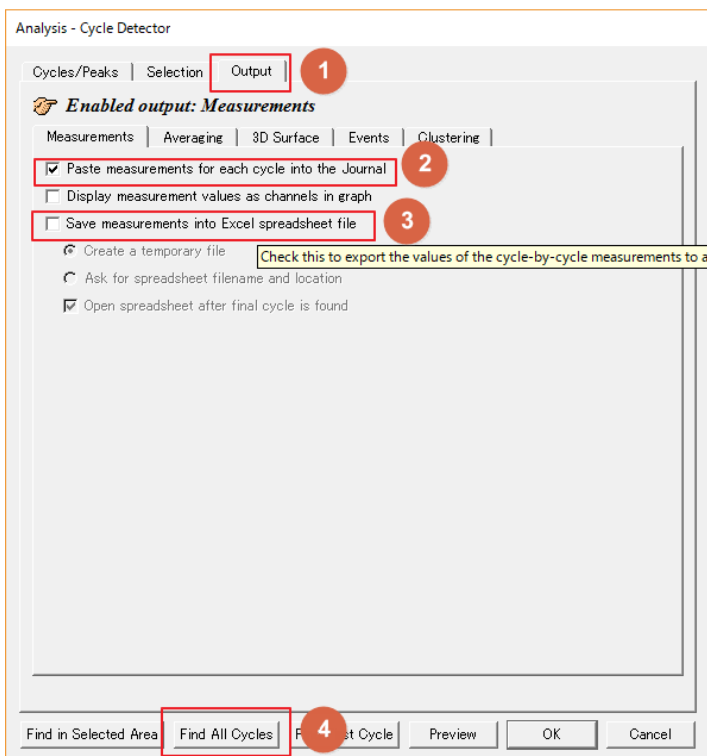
Analysis - Cycle Detector

Cycles/Peaks | Selection | Output

1

Enabled output: Measurements

Measurements | Averaging | 3D Surface | Events | Clustering

☑ Paste measurements for each cycle into the Journal

2

☐ Display measurement values as channels in graph

☐ Save measurements into Excel spreadsheet file

3

Create a temporary file

Check this to export the values of the cycle-by-cycle measurements to a

Ask for spreadsheet filename and location

☑ Open spreadsheet after final cycle is found

Find in Selected Area

Find All Cycles

4

F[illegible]st Cycle

Preview

OK

Cancel